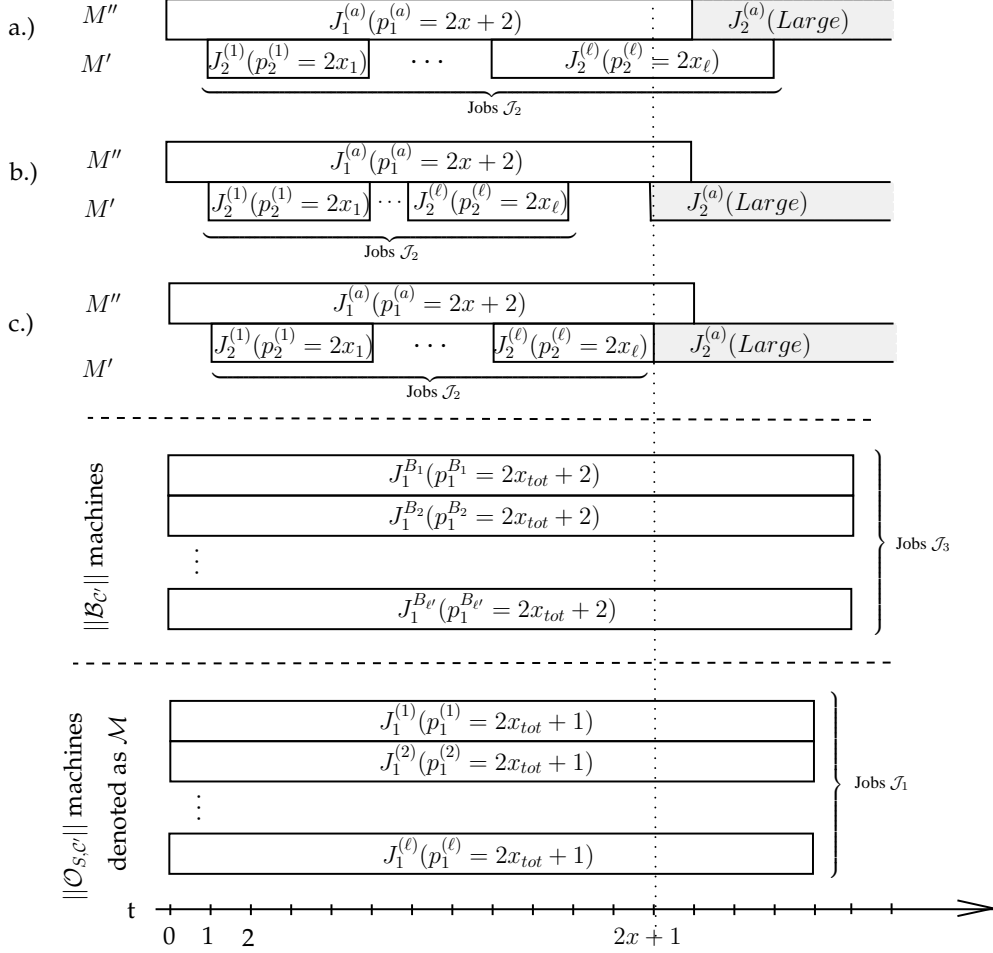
a.) $M''$ $J_1^{(a)}(p_1^{(a)} = 2x + 2)$ $J_2^{(a)}(Large)$

$M'$ $J_2^{(1)}(p_2^{(1)} = 2x_1)$ $\cdots$ $J_2^{(\ell)}(p_2^{(\ell)} = 2x_\ell)$

Jobs $\mathcal{J}_2$

b.) $M''$ $J_1^{(a)}(p_1^{(a)} = 2x + 2)$

$M'$ $J_2^{(1)}(p_2^{(1)} = 2x_1)$ $\cdots$ $J_2^{(\ell)}(p_2^{(\ell)} = 2x_\ell)$ $J_2^{(a)}(Large)$

Jobs $\mathcal{J}_2$

c.) $M''$ $J_1^{(a)}(p_1^{(a)} = 2x + 2)$

$M'$ $J_2^{(1)}(p_2^{(1)} = 2x_1)$ $\cdots$ $J_2^{(\ell)}(p_2^{(\ell)} = 2x_\ell)$ $J_2^{(a)}(Large)$

Jobs $\mathcal{J}_2$

$\|\mathcal{B}_{\mathcal{C}'}\|$ machines

$J_1^{B_1}(p_1^{B_1} = 2x_{tot} + 2)$

$J_1^{B_2}(p_1^{B_2} = 2x_{tot} + 2)$

$\vdots$

$J_1^{B_{\ell'}}(p_1^{B_{\ell'}} = 2x_{tot} + 2)$

Jobs $\mathcal{J}_3$

$\|\mathcal{O}_{S,\mathcal{C}'}\|$ machines denoted as $\mathcal{M}$

$J_1^{(1)}(p_1^{(1)} = 2x_{tot} + 1)$

$J_1^{(2)}(p_1^{(2)} = 2x_{tot} + 1)$

$\vdots$

$J_1^{(\ell)}(p_1^{(\ell)} = 2x_{tot} + 1)$

Jobs $\mathcal{J}_1$

t

0 1 2 $2x + 1$